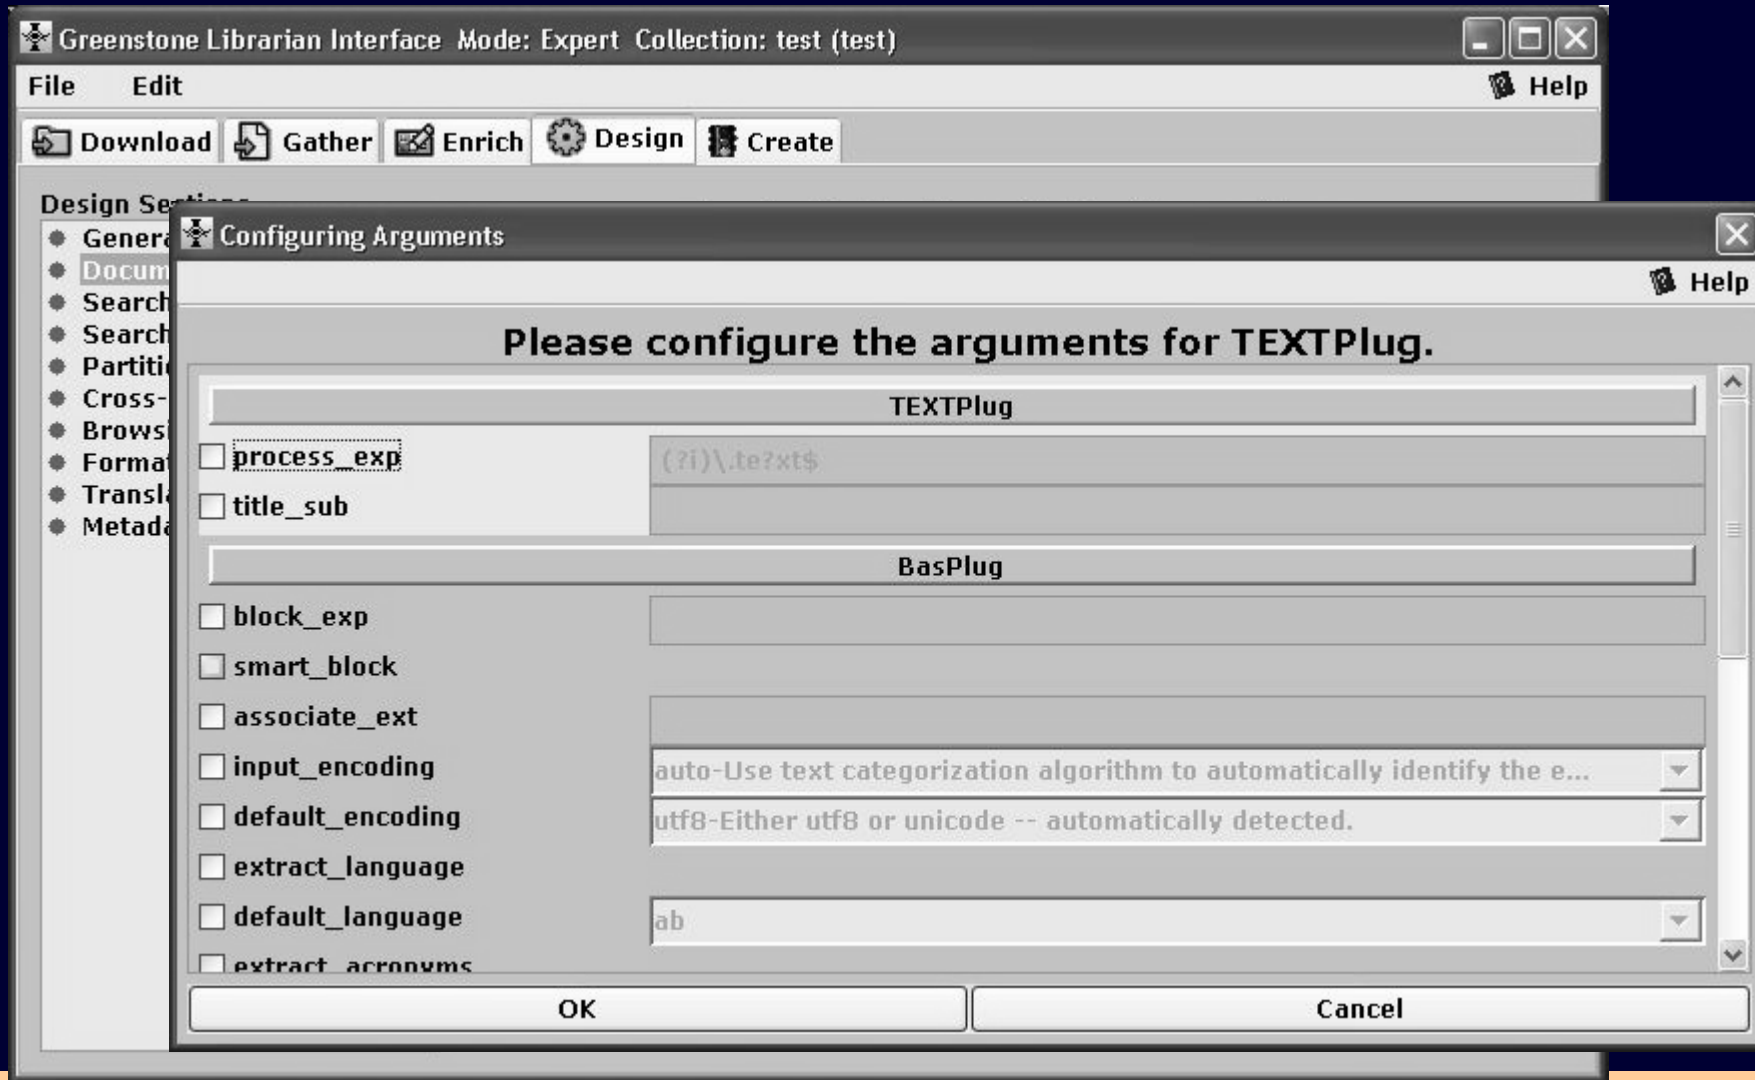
Greenstone Librarian Interface Mode: Expert Collection: test (test)

File Edit

Help

Download Gather Enrich Design Create

Design Se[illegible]

Genera
Docum
Search
Search
Partiti
Cross-
Brows
Forma
Transl
Metada

Configuring Arguments

Help

Please configure the arguments for TEXTPlug.

TEXTPlug

process_exp (?i)\.te?xt$

title_sub

BasPlug

block_exp

smart_block

associate_ext

input_encoding auto-Use text categorization algorithm to automatically identify the e...

default_encoding utf8-Either utf8 or unicode -- automatically detected.

extract_language

default_language ab

extract_acronyms

OK Cancel